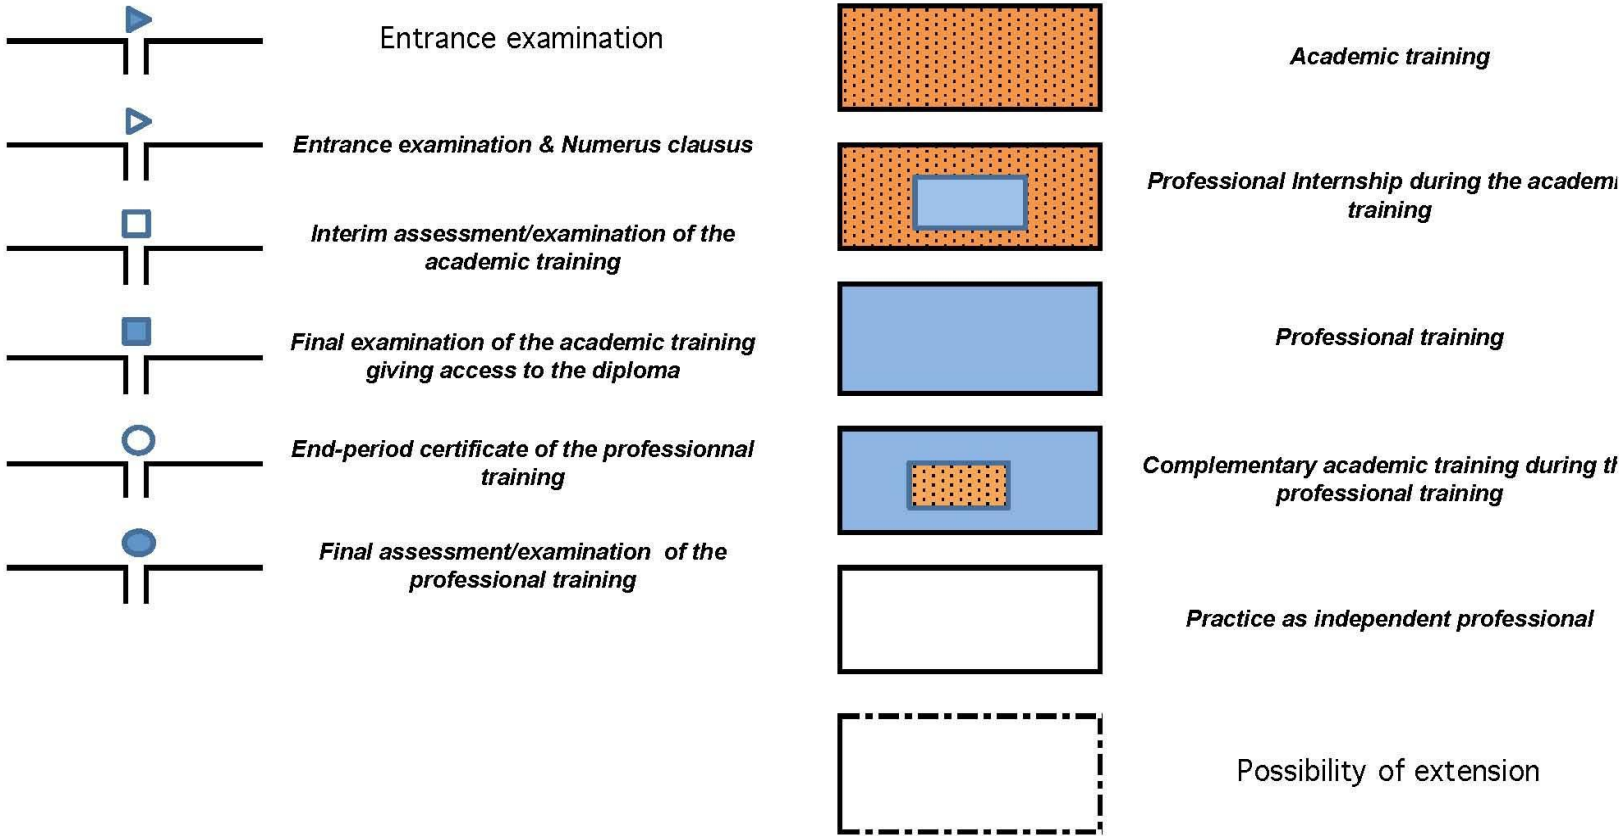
Entrance examination

Entrance examination & Numerus clausus

Interim assessment/examination of the academic training

Final examination of the academic training giving access to the diploma

End-period certificate of the professionnal training

Final assessment/examination of the professional training

Academic training

Professional Internship during the academi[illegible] training

Professional training

Complementary academic training during t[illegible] professional training

Practice as independent professional

Possibility of extension